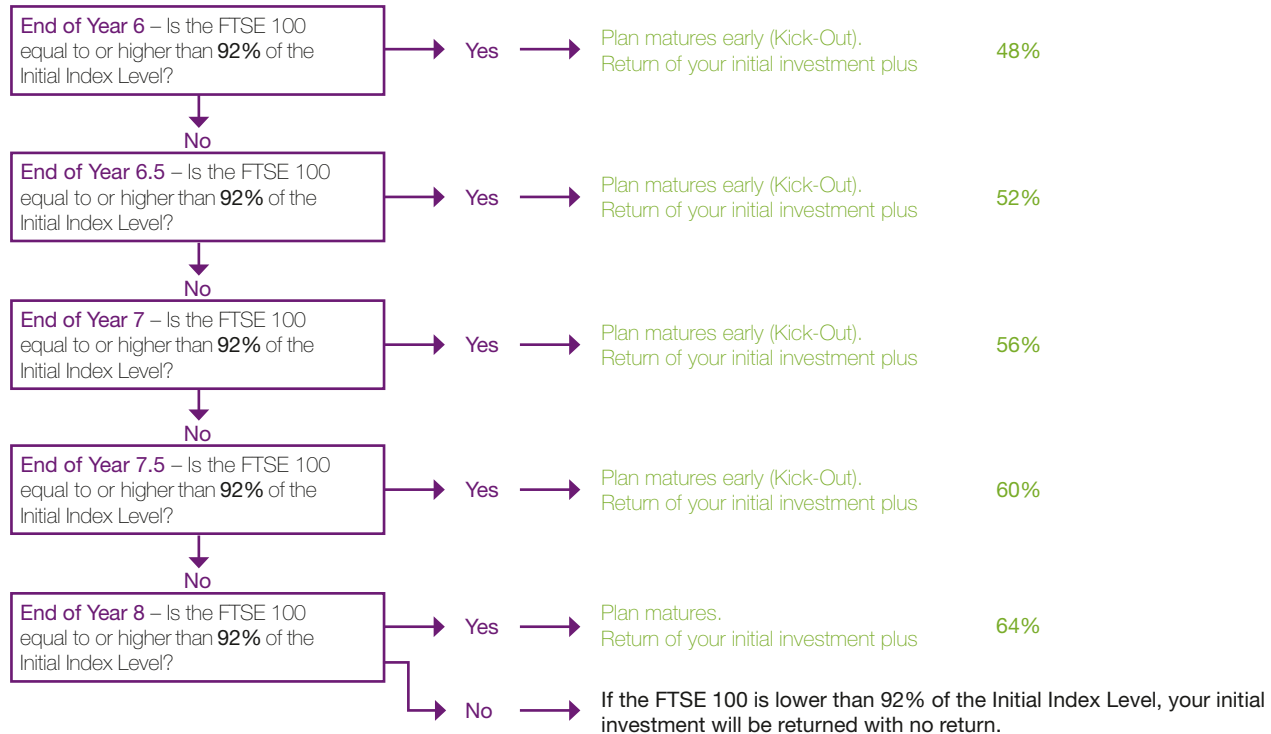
End of Year 6 – Is the FTSE 100 equal to or higher than 92% of the Initial Index Level?

Yes

Plan matures early (Kick-Out). Return of your initial investment plus

48%

No

End of Year 6.5 – Is the FTSE 100 equal to or higher than 92% of the Initial Index Level?

Yes

Plan matures early (Kick-Out). Return of your initial investment plus

52%

No

End of Year 7 – Is the FTSE 100 equal to or higher than 92% of the Initial Index Level?

Yes

Plan matures early (Kick-Out). Return of your initial investment plus

56%

No

End of Year 7.5 – Is the FTSE 100 equal to or higher than 92% of the Initial Index Level?

Yes

Plan matures early (Kick-Out). Return of your initial investment plus

60%

No

End of Year 8 – Is the FTSE 100 equal to or higher than 92% of the Initial Index Level?

Yes

Plan matures. Return of your initial investment plus

64%

No

If the FTSE 100 is lower than 92% of the Initial Index Level, your initial investment will be returned with no return.